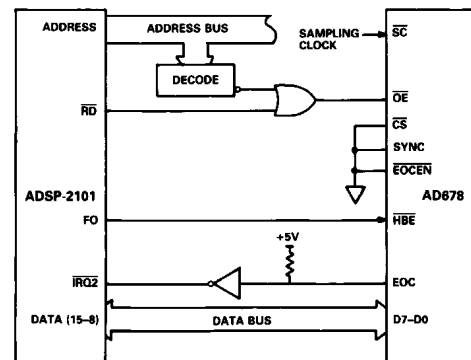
ADDRESS
ADDRESS BUS
SAMPLING CLOCK
$\overline{SC}$
DECODE
$\overline{RD}$
$\overline{OE}$
$\overline{CS}$
SYNC
$\overline{EOCEN}$
ADSP-2101
AD678
FO
$\overline{HBE}$
+5V
$\overline{IRQ2}$
EOC
DATA (15–8)
DATA BUS
D7–D0